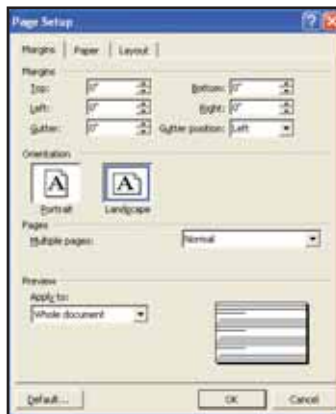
Page Setup

Margins | Paper | Layout

Margins

Top: 0"
Bottom: 0"
Left: 0"
Right: 0"
Gutter: 0"
Gutter position: Left

Orientation

A Portrait
A Landscape

Pages

Multiple pages: Normal

Preview

Apply to:
Whole document

Default...
OK
Cancel